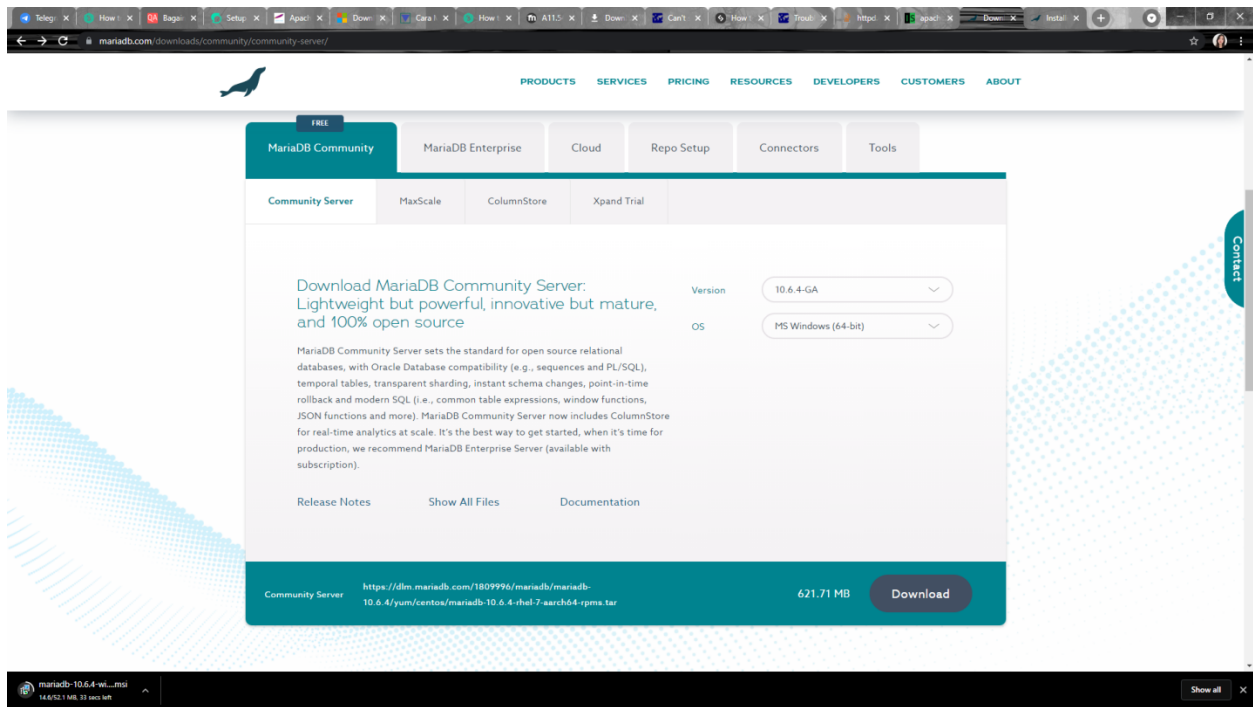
Telegr × | How t × | Bagai × | Setup × | Apach × | Down × | Cara I × | How t × | A11.5 × | Down × | Can't × | How t × | Troub × | httpd × | apach × | Down × | Install ×

mariadb.com/downloads/community/community-server/

PRODUCTS SERVICES PRICING RESOURCES DEVELOPERS CUSTOMERS ABOUT

FREE

MariaDB Community | MariaDB Enterprise | Cloud | Repo Setup | Connectors | Tools

Community Server | MaxScale | ColumnStore | Xpand Trial

Download MariaDB Community Server: Lightweight but powerful, innovative but mature, and 100% open source

MariaDB Community Server sets the standard for open source relational databases, with Oracle Database compatibility (e.g., sequences and PL/SQL), temporal tables, transparent sharding, instant schema changes, point-in-time rollback and modern SQL (i.e., common table expressions, window functions, JSON functions and more). MariaDB Community Server now includes ColumnStore for real-time analytics at scale. It's the best way to get started, when it's time for production, we recommend MariaDB Enterprise Server (available with subscription).

Version 10.6.4-GA

OS MS Windows (64-bit)

Release Notes Show All Files Documentation

Contact

Community Server https://dlm.mariadb.com/1809996/mariadb/mariadb-10.6.4/yum/centos/mariadb-10.6.4-rhel-7-aarch64-rpms.tar 621.71 MB Download

mariadb-10.6.4-wi....msi
14.6/52.1 MB, 33 secs left

Show all